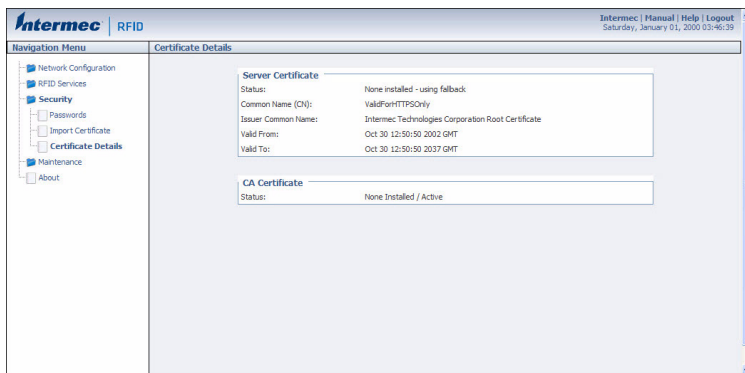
Intermec | RFID

Intermec | Manual | Help | Logout
Saturday, January 01, 2000 03:46:39

Navigation Menu

Network Configuration
RFID Services
Security
Passwords
Import Certificate
Certificate Details
Maintenance
About

Certificate Details

Server Certificate

| | |
|---|---|
| Status: | None installed - using fallback |
| Common Name (CN): | ValidForHTTPSOnly |
| Issuer Common Name: | Intermec Technologies Corporation Root Certificate |
| Valid From: | Oct 30 12:50:50 2002 GMT |
| Valid To: | Oct 30 12:50:50 2037 GMT |

CA Certificate

| | |
|---|---|
| Status: | None Installed / Active |